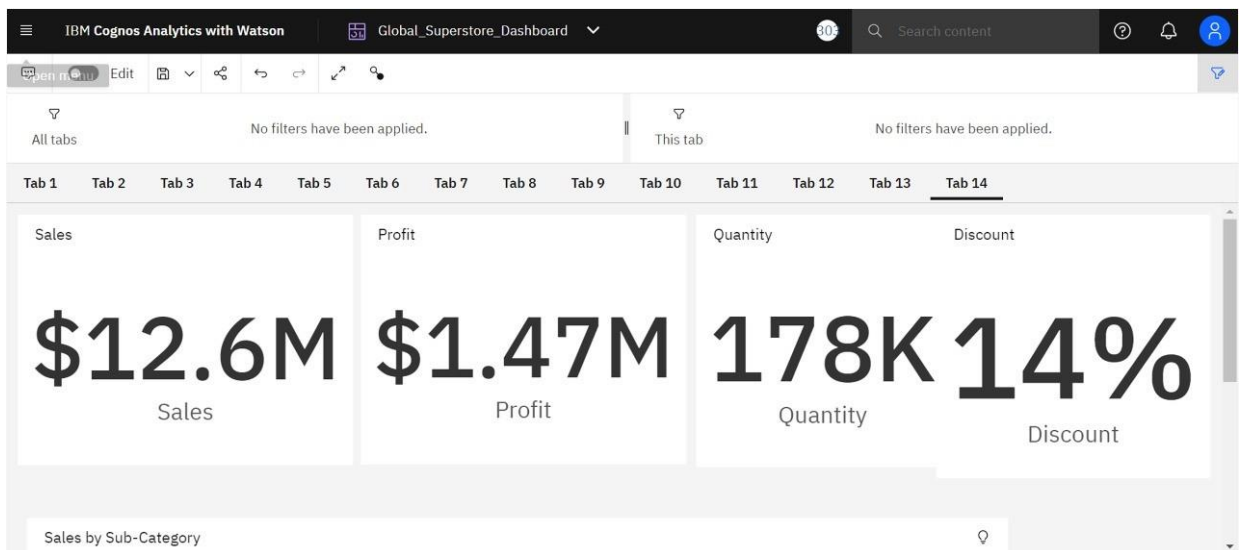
IBM Cognos Analytics with Watson

Global_Superstore_Dashboard

303

Search content

Open menu Edit

All tabs

No filters have been applied.

This tab

No filters have been applied.

Tab 1 Tab 2 Tab 3 Tab 4 Tab 5 Tab 6 Tab 7 Tab 8 Tab 9 Tab 10 Tab 11 Tab 12 Tab 13 Tab 14

Sales

$12.6M

Sales

Profit

$1.47M

Profit

Quantity

178K

Quantity

Discount

14%

Discount

Sales by Sub-Category